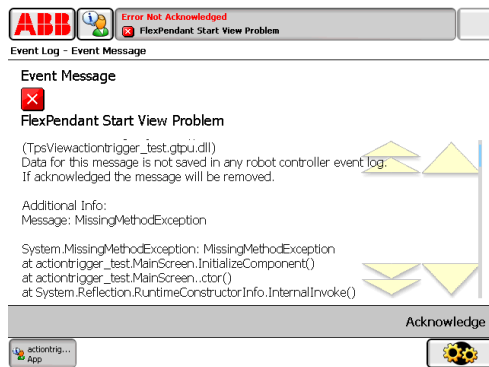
ABB

Error Not Acknowledged
FlexPendant Start View Problem

Event Log - Event Message

Event Message

FlexPendant Start View Problem

(TpsViewactiontrigger_test.gtpu.dll)
Data for this message is not saved in any robot controller event log.
If acknowledged the message will be removed.

Additional Info:
Message: MissingMethodException

System.MissingMethodException: MissingMethodException
at actiontrigger_test.MainScreen.InitializeComponent()
at actiontrigger_test.MainScreen..ctor()
at System.Reflection.RuntimeConstructorInfo.InternalInvoke()

Acknowledge

actiontrig...
App